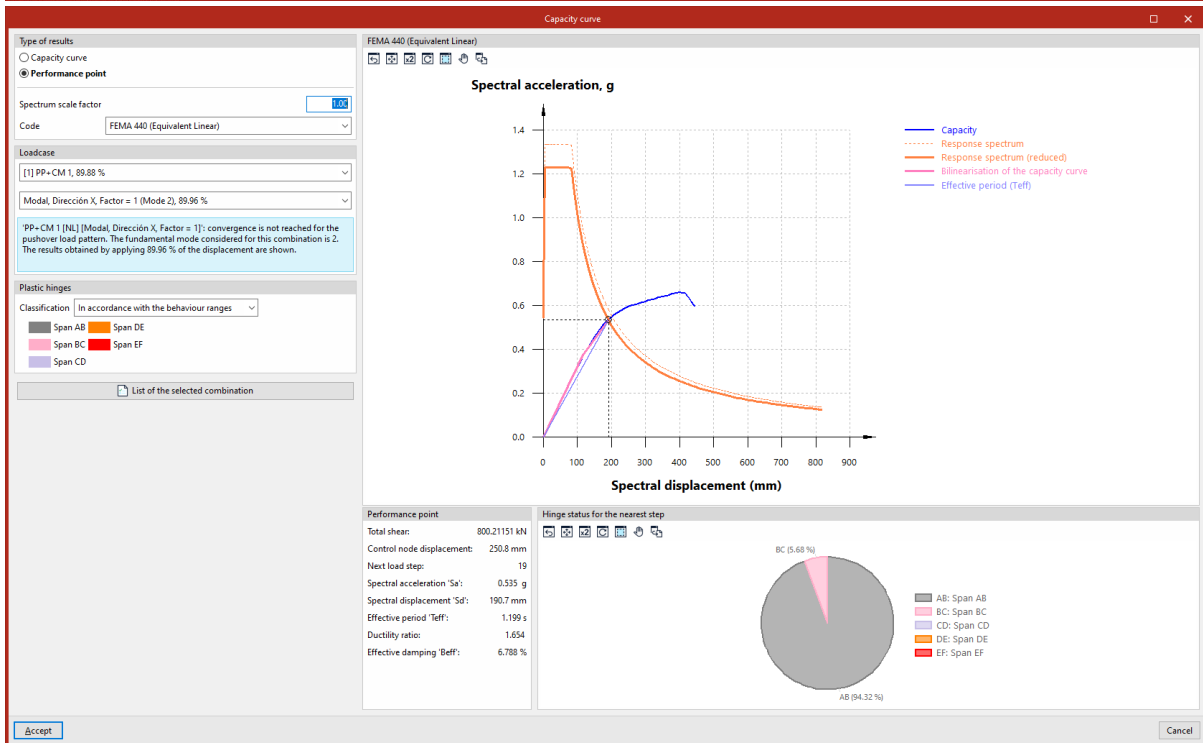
Capacity curve

Type of results
Capacity curve
Performance point

Spectrum scale factor 1.00
Code FEMA 440 (Equivalent Linear)

Loadcase
[1] PP+CM 1, 89.88 %
Modal, Dirección X, Factor = 1 (Mode 2), 89.96 %

'PP+CM 1 [NL] [Modal, Dirección X, Factor = 1]': convergence is not reached for the pushover load pattern. The fundamental mode considered for this combination is 2. The results obtained by applying 89.96 % of the displacement are shown.

Plastic hinges
Classification In accordance with the behaviour ranges
Span AB Span DE
Span BC Span EF
Span CD

List of the selected combination

FEMA 440 (Equivalent Linear)

Spectral acceleration, g

| Capacity |
|---|
| Response spectrum |
| Response spectrum (reduced) |
| Bilinearisation of the capacity curve |
| Effective period (Teff) |

1.4
1.2
1.0
0.8
0.6
0.4
0.2
0.0
0 100 200 300 400 500 600 700 800 900

Spectral displacement (mm)

Performance point

| Total shear: | 800.21151 kN |
|---|---|
| Control node displacement: | 250.8 mm |
| Next load step: | 19 |
| Spectral acceleration 'Sa': | 0.535 g |
| Spectral displacement 'Sd': | 190.7 mm |
| Effective period 'Teff': | 1.199 s |
| Ductility ratio: | 1.654 |
| Effective damping 'Beff': | 6.788 % |

Hinge status for the nearest step

BC (5.68 %)
AB (94.32 %)

AB: Span AB
BC: Span BC
CD: Span CD
DE: Span DE
EF: Span EF

Accept
Cancel